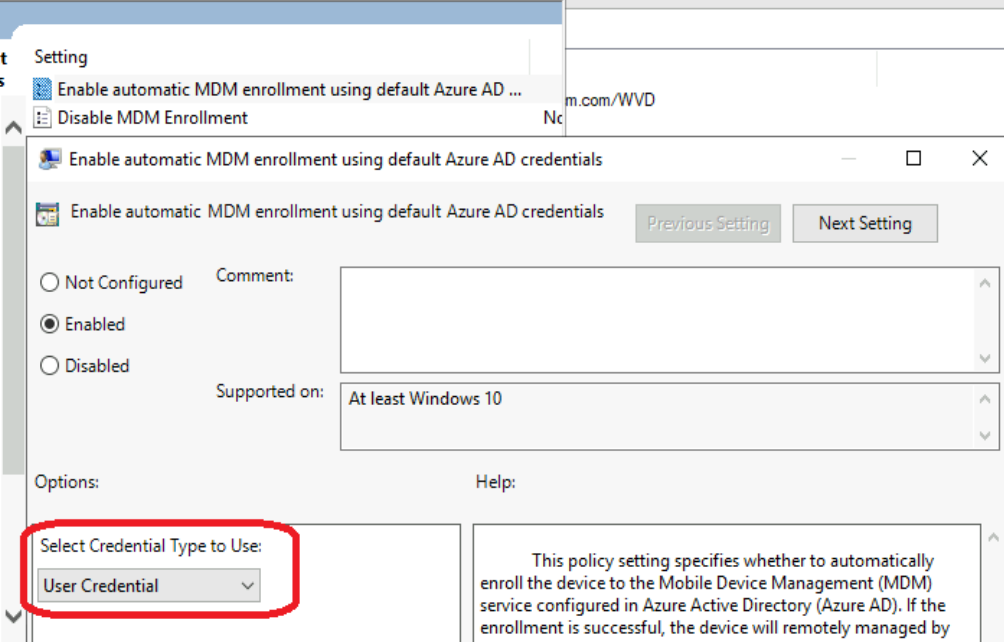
t
s

Setting
Enable automatic MDM enrollment using default Azure AD ...
Disable MDM Enrollment
Nc
m.com/WVD

Enable automatic MDM enrollment using default Azure AD credentials

Enable automatic MDM enrollment using default Azure AD credentials
Previous Setting
Next Setting

Not Configured
Enabled
Disabled

Comment:

Supported on:
At least Windows 10

Options:
Help:

Select Credential Type to Use:
User Credential

This policy setting specifies whether to automatically enroll the device to the Mobile Device Management (MDM) service configured in Azure Active Directory (Azure AD). If the enrollment is successful, the device will remotely managed by